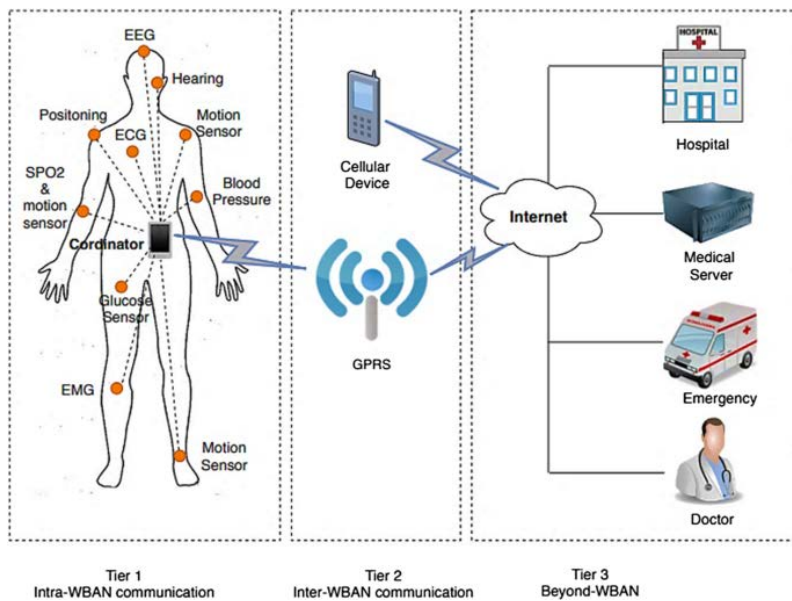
EEG

Hearing

Positoning

Motion Sensor

ECG

SPO2 & motion sensor

Blood Pressure

Cordinator

Glucose Sensor

EMG

Motion Sensor

Cellular Device

GPRS

Internet

HOSPITAL

Hospital

Medical Server

Emergency

Doctor

Tier 1
Intra-WBAN communication

Tier 2
Inter-WBAN communication

Tier 3
Beyond-WBAN